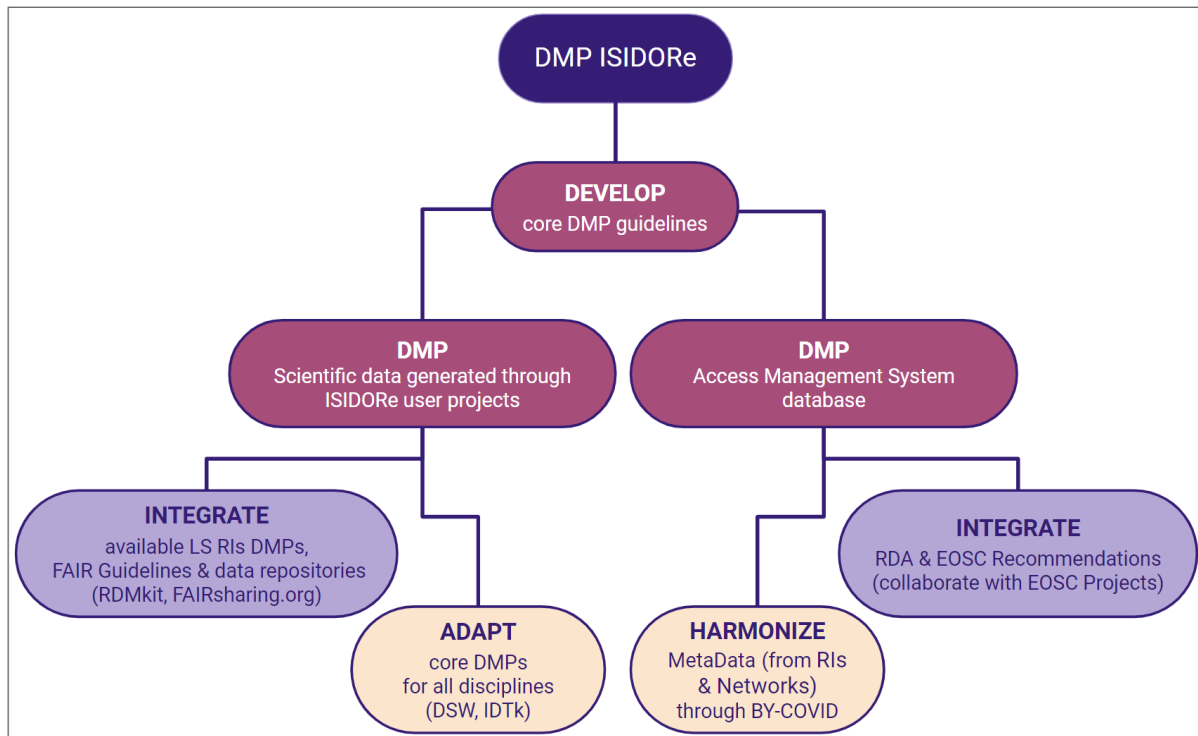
DMP ISIDORe

DEVELOP
core DMP guidelines

DMP
Scientific data generated through ISIDORe user projects

DMP
Access Management System database

INTEGRATE
available LS RIs DMPs, FAIR Guidelines & data repositories (RDMkit, FAIRsharing.org)

ADAPT
core DMPs for all disciplines (DSW, IDTk)

HARMONIZE
MetaData (from RIs & Networks) through BY-COVID

INTEGRATE
RDA & EOSC Recommendations (collaborate with EOSC Projects)